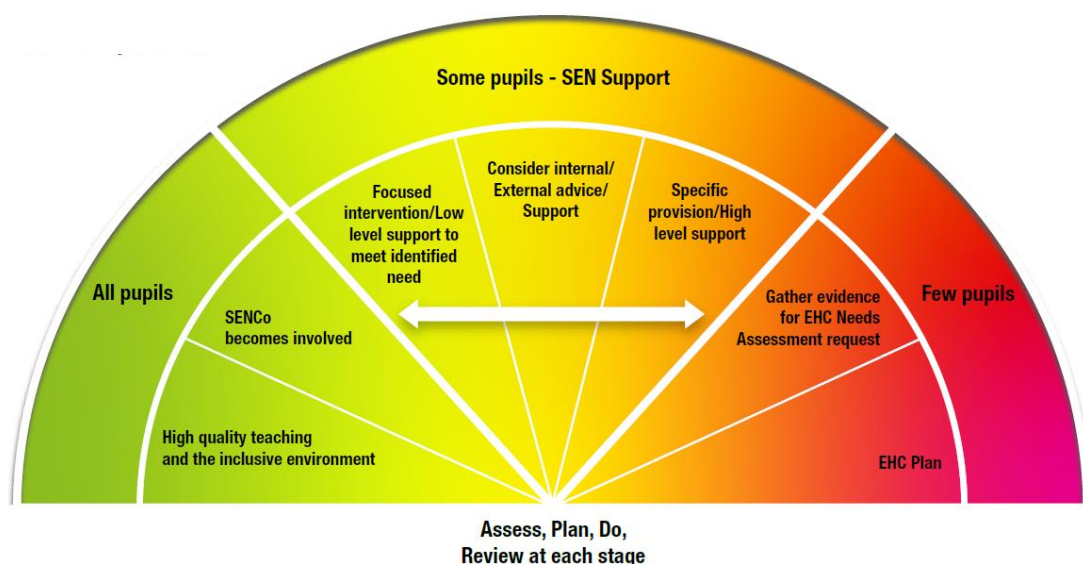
Some pupils - SEN Support

All pupils

Few pupils

Focused intervention/Low level support to meet identified need

Consider internal/ External advice/ Support

Specific provision/High level support

SENCo becomes involved

Gather evidence for EHC Needs Assessment request

High quality teaching and the inclusive environment

EHC Plan

Assess, Plan, Do, Review at each stage